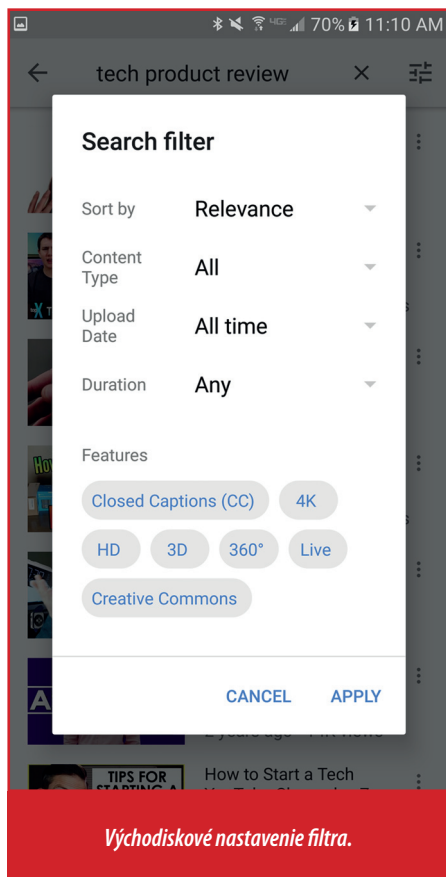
4G 70% 11:10 AM

tech product review

Search filter

Sort by Relevance

Content Type All

Upload Date All time

Duration Any

Features

Closed Captions (CC)

4K

HD

3D

360°

Live

Creative Commons

CANCEL APPLY

TIPS FOR STARTING A

How to Start a Tech

Východiskové nastavenie filtra.